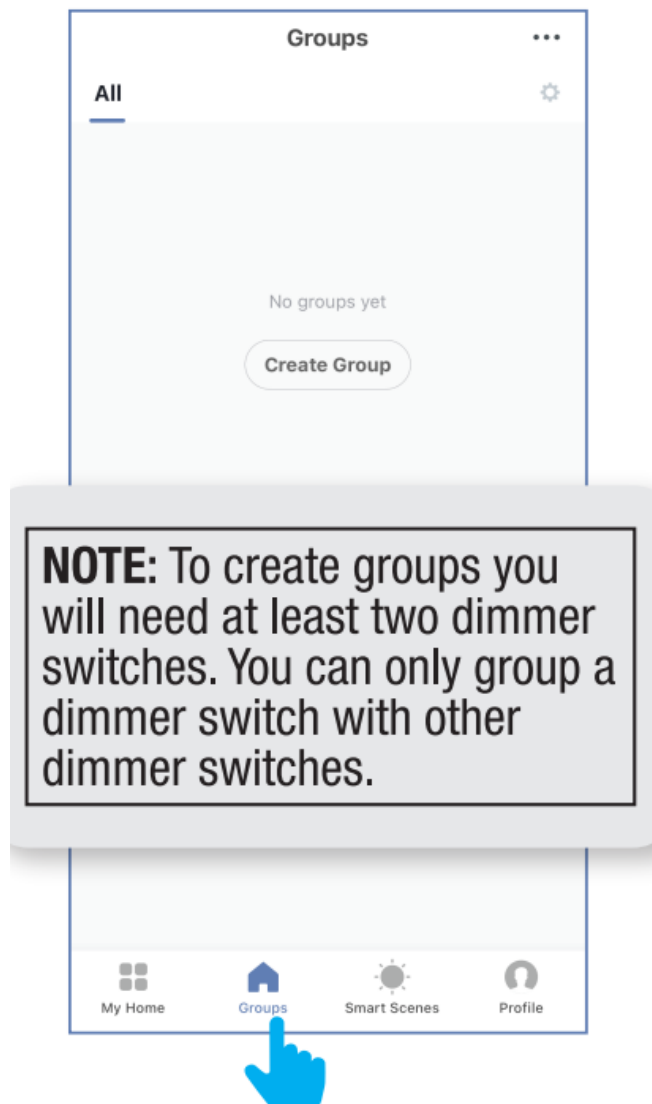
Groups •••

All

No groups yet

Create Group

NOTE: To create groups you will need at least two dimmer switches. You can only group a dimmer switch with other dimmer switches.

My Home Groups Smart Scenes Profile